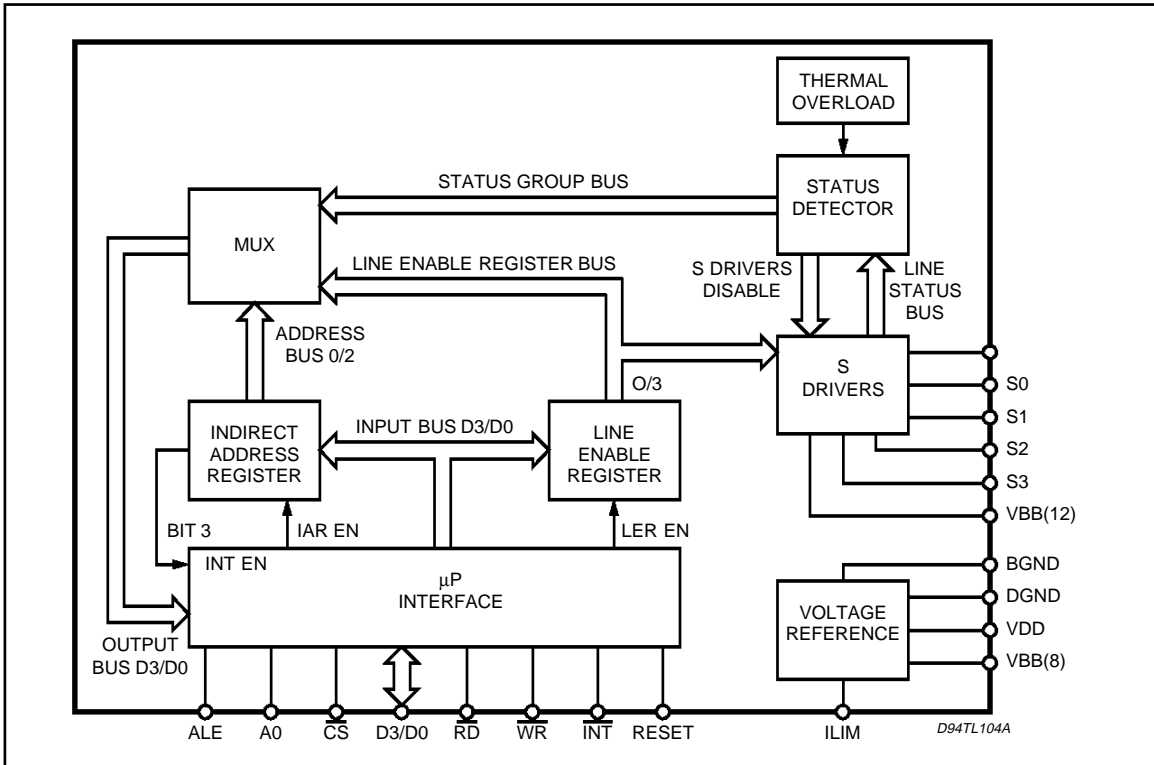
THERMAL OVERLOAD

STATUS GROUP BUS

STATUS DETECTOR

MUX

LINE ENABLE REGISTER BUS

S DRIVERS DISABLE

LINE STATUS BUS

ADDRESS BUS 0/2

O/3

S DRIVERS

S0

S1

S2

S3

VBB(12)

INPUT BUS D3/D0

INDIRECT ADDRESS REGISTER

LINE ENABLE REGISTER

BIT 3

IAR EN

LER EN

INT EN

μP INTERFACE

BGND

DGND

VDD

VBB(8)

VOLTAGE REFERENCE

OUTPUT BUS D3/D0

ALE

A0

CS

D3/D0

RD

WR

INT

RESET

ILIM

D94TL104A